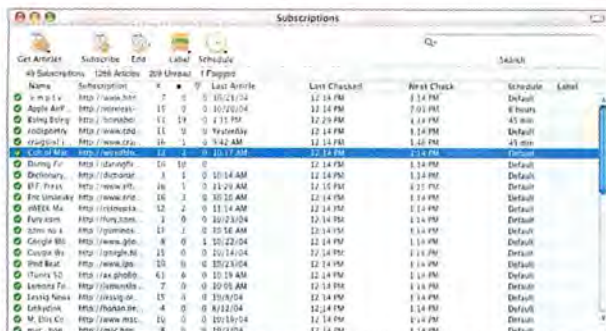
Subscriptions

Get Articles Subscribe Edit Label Schedule

Search

49 Subscriptions 1266 Articles 209 Unread 1 Flagged

| Name | Subscription | | | | Last Article | Last Checked | Next Check | Schedule | Label |
|---|---|---|---|---|---|---|---|---|---|
| >m p t v | http://www.hm | 7 | 0 | 0 | 10/21/04 | 12:14 PM | 1:14 PM | Default | |
| Apple Att | http://moreov | 15 | 0 | 0 | 10/20/04 | 12:14 PM | 7:03 PM | 6 hours | |
| Boing Boing | http://boingbo | 11 | 19 | 0 | 1:11 PM | 12:29 PM | 1:29 PM | 45 min | |
| codepoetry | http://www.cod | 11 | 0 | 0 | Yesterday | 12:14 PM | 1:14 PM | 45 min | |
| craigslist | http://www.cra | 16 | 1 | 0 | 9:42 AM | 12:14 PM | 1:14 PM | 45 min | |
| Cult of Mac | http://wiredblo | 12 | 2 | 0 | 10:17 AM | 12:14 PM | 1:14 PM | Default | |
| Daring F | http://daringfir | 16 | 16 | 0 | | 12:14 PM | 1:14 PM | Default | |
| Dictionary | http://dictionar | 1 | 1 | 0 | 10:14 AM | 12:14 PM | 1:14 PM | Default | |
| EFF: Press | http://www.eff | 16 | 1 | 0 | 11:29 AM | 12:15 PM | 1:15 PM | Default | |
| Eric Unlesky | http://www.cit | 16 | 1 | 0 | 10:10 AM | 12:14 PM | 1:14 PM | Default | |
| eWEEK Ma | http://rssnewsa | 12 | 2 | 0 | 11:14 AM | 12:14 PM | 1:14 PM | Default | |
| Fury.com | http://fury.com | 1 | 0 | 0 | 10/23/04 | 12:14 PM | 1:14 PM | Default | |
| Gems no x | http://gemnes | 17 | 1 | 0 | 10:56 AM | 12:14 PM | 1:14 PM | Default | |
| Google Ble | http://www.goo | 2 | 0 | 1 | 10/22/04 | 12:14 PM | 1:14 PM | Default | |
| Google Ble | http://google.bl | 15 | 0 | 0 | 10/14/04 | 12:14 PM | 1:14 PM | Default | |
| iPod Bear | http://www.ipo | 15 | 0 | 0 | 10/23/04 | 12:14 PM | 1:14 PM | Default | |
| iTunes 50 | http://ax.phobo | 61 | 6 | 0 | 10:19 AM | 12:14 PM | 1:14 PM | Default | |
| Lemons Fo | http://lemonsfo | 7 | 0 | 0 | 10:05 AM | 12:14 PM | 1:14 PM | Default | |
| Lessig News | http://lessig.or | 15 | 0 | 0 | 10/8/04 | 12:14 PM | 1:14 PM | Default | |
| Lifehacker | http://hotion.be | 4 | 0 | 0 | 8/12/04 | 12:14 PM | 1:14 PM | Default | |
| M. Eric Ca | http://www.mac | 15 | 0 | 0 | 10/18/04 | 12:14 PM | 1:14 PM | Default | |
| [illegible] | http://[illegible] | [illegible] | | | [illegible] | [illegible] | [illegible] | Default | |